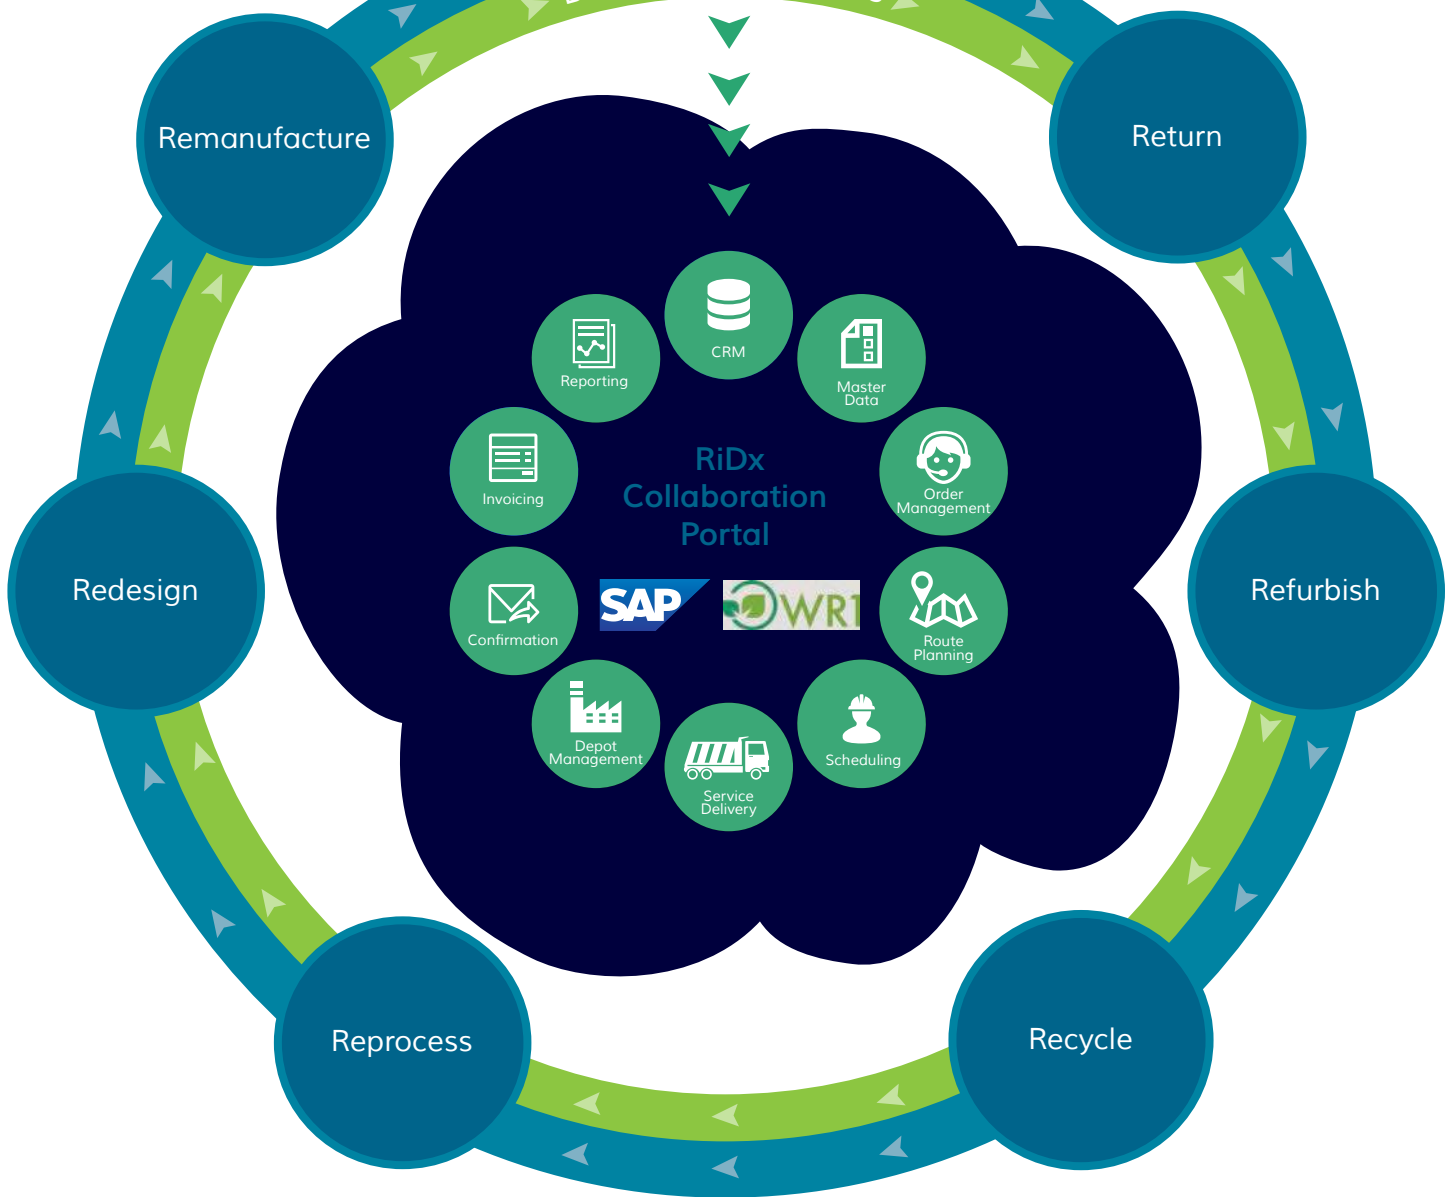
Remanufacture

Return

Refurbish

Recycle

Reprocess

Redesign

CRM

Master Data

Order Management

Route Planning

Scheduling

Service Delivery

Depot Management

Confirmation

Invoicing

Reporting

RiDx Collaboration Portal

SAP

WR1